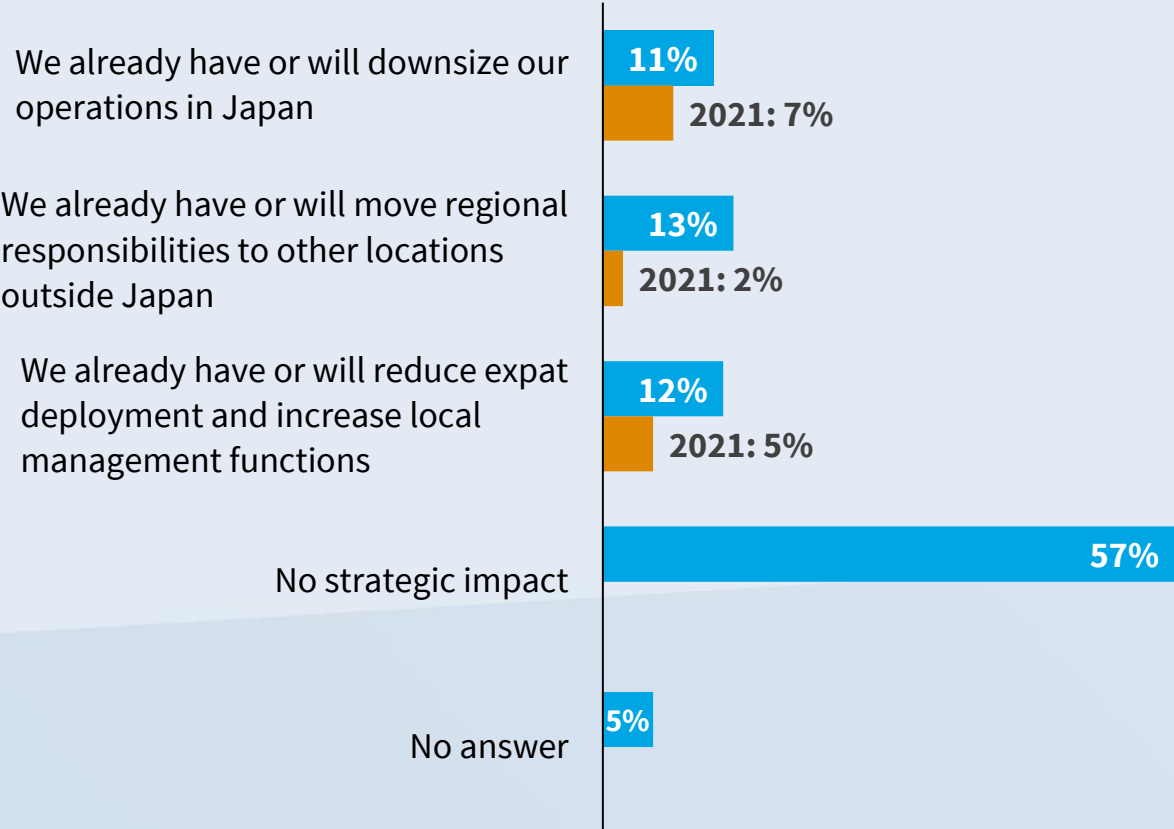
We already have or will downsize our operations in Japan

11%

2021: 7%

We already have or will move regional responsibilities to other locations outside Japan

13%

2021: 2%

We already have or will reduce expat deployment and increase local management functions

12%

2021: 5%

No strategic impact

57%

No answer

5%